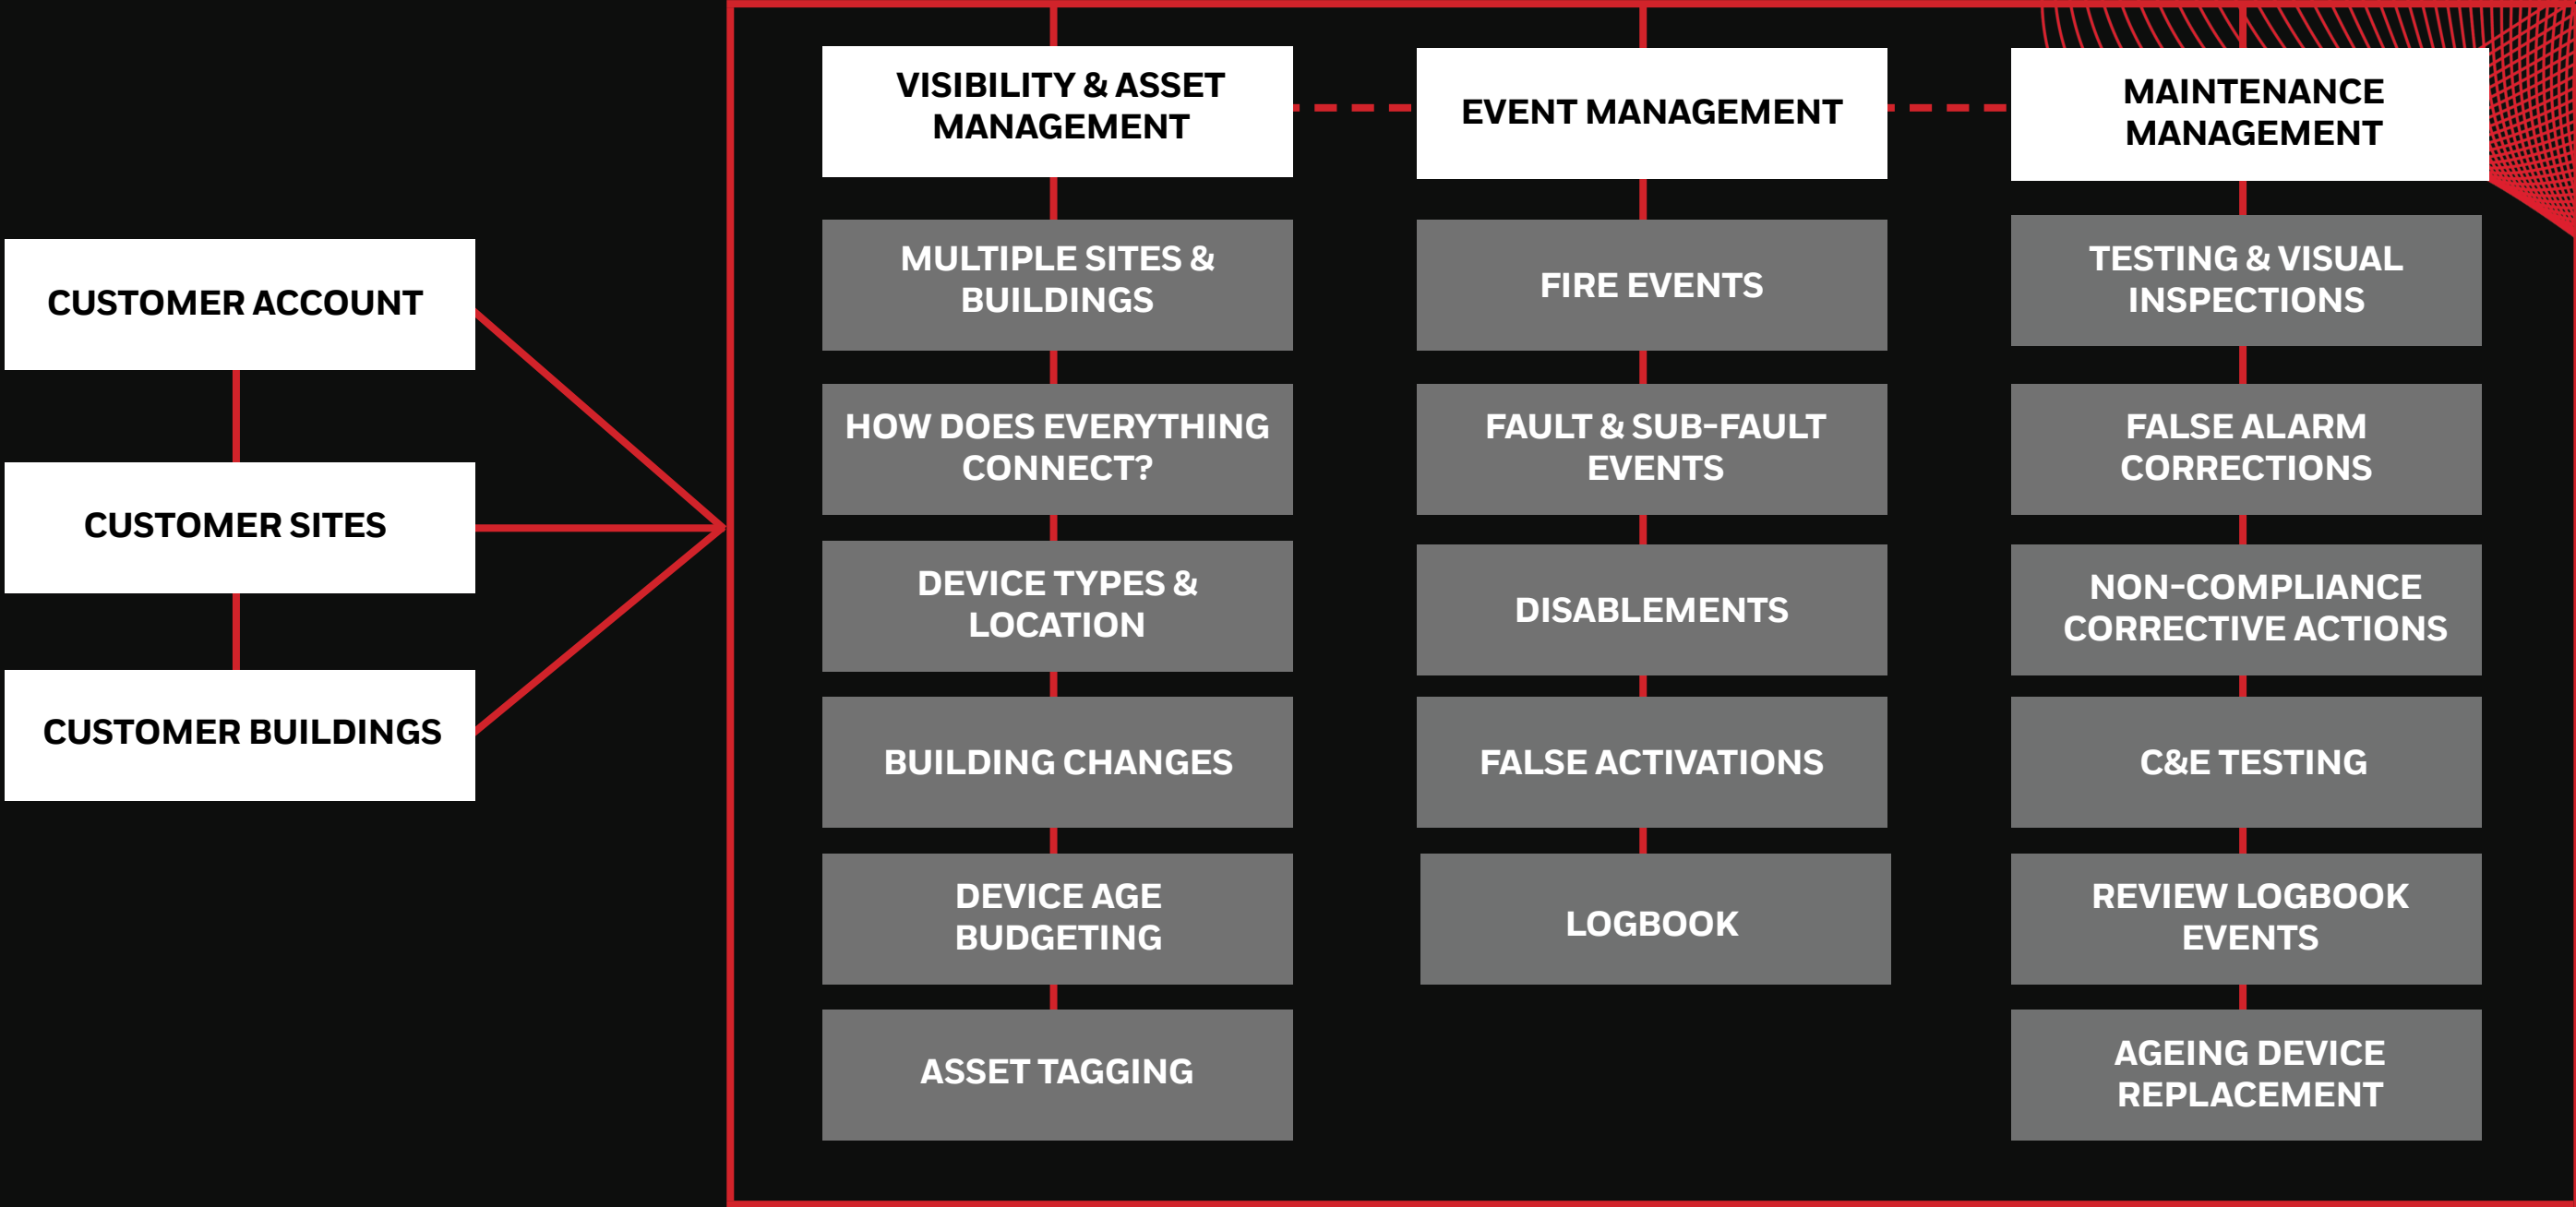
CUSTOMER ACCOUNT

CUSTOMER SITES

CUSTOMER BUILDINGS

VISIBILITY & ASSET MANAGEMENT

MULTIPLE SITES & BUILDINGS

HOW DOES EVERYTHING CONNECT?

DEVICE TYPES & LOCATION

BUILDING CHANGES

DEVICE AGE BUDGETING

ASSET TAGGING

EVENT MANAGEMENT

FIRE EVENTS

FAULT & SUB-FAULT EVENTS

DISABLEMENTS

FALSE ACTIVATIONS

LOGBOOK

MAINTENANCE MANAGEMENT

TESTING & VISUAL INSPECTIONS

FALSE ALARM CORRECTIONS

NON-COMPLIANCE CORRECTIVE ACTIONS

C&E TESTING

REVIEW LOGBOOK EVENTS

AGEING DEVICE REPLACEMENT